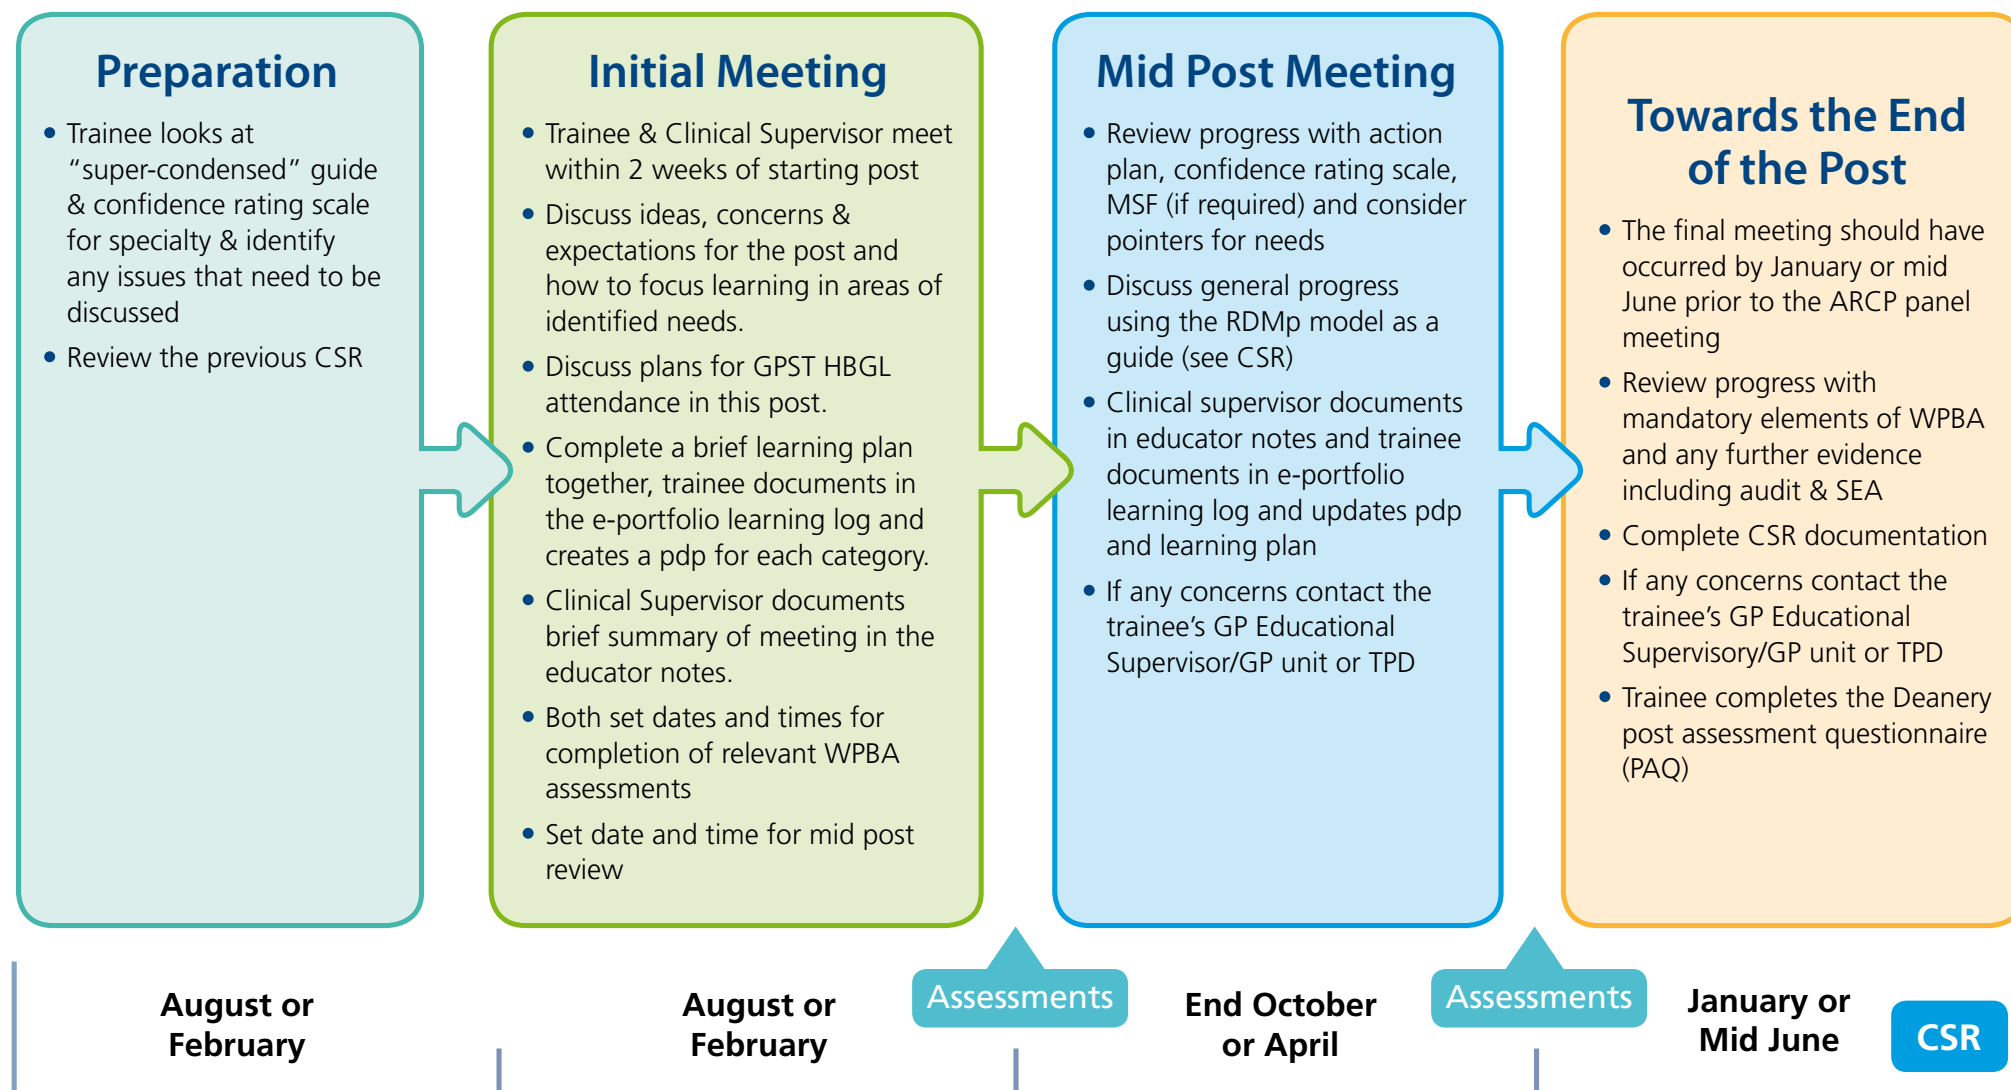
Preparation

• Trainee looks at "super-condensed" guide & confidence rating scale for specialty & identify any issues that need to be discussed

• Review the previous CSR

Initial Meeting

• Trainee & Clinical Supervisor meet within 2 weeks of starting post

• Discuss ideas, concerns & expectations for the post and how to focus learning in areas of identified needs.

• Discuss plans for GPST HBGL attendance in this post.

• Complete a brief learning plan together, trainee documents in the e-portfolio learning log and creates a pdp for each category.

• Clinical Supervisor documents brief summary of meeting in the educator notes.

• Both set dates and times for completion of relevant WPBA assessments

• Set date and time for mid post review

Mid Post Meeting

• Review progress with action plan, confidence rating scale, MSF (if required) and consider pointers for needs

• Discuss general progress using the RDMp model as a guide (see CSR)

• Clinical supervisor documents in educator notes and trainee documents in e-portfolio learning log and updates pdp and learning plan

• If any concerns contact the trainee's GP Educational Supervisor/GP unit or TPD

Towards the End of the Post

• The final meeting should have occurred by January or mid June prior to the ARCP panel meeting

• Review progress with mandatory elements of WPBA and any further evidence including audit & SEA

• Complete CSR documentation

• If any concerns contact the trainee's GP Educational Supervisory/GP unit or TPD

• Trainee completes the Deanery post assessment questionnaire (PAQ)

August or February

August or February

Assessments

End October or April

Assessments

January or Mid June

CSR